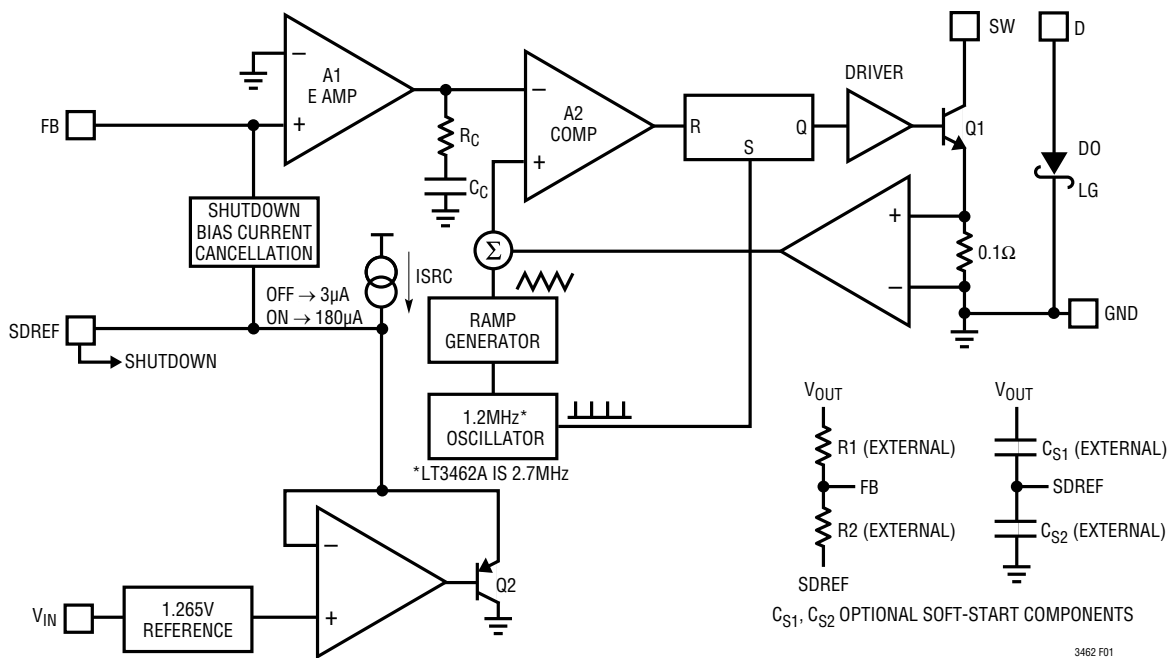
SW
D
DRIVER
A1
E AMP
A2
COMP
R
S
Q
Q1
DO
LG
FB
$R_C$
$C_C$
SHUTDOWN
BIAS CURRENT
CANCELLATION
$\Sigma$
ISRC
0.1Ω
OFF → 3μA
ON → 180μA
SDREF
SHUTDOWN
RAMP
GENERATOR
GND
1.2MHz*
OSCILLATOR
*LT3462A IS 2.7MHz
$V_{OUT}$
R1 (EXTERNAL)
FB
R2 (EXTERNAL)
SDREF
$V_{OUT}$
$C_{S1}$ (EXTERNAL)
SDREF
$C_{S2}$ (EXTERNAL)
Q2
$V_{IN}$
1.265V
REFERENCE
$C_{S1}$, $C_{S2}$ OPTIONAL SOFT-START COMPONENTS
3462 F01